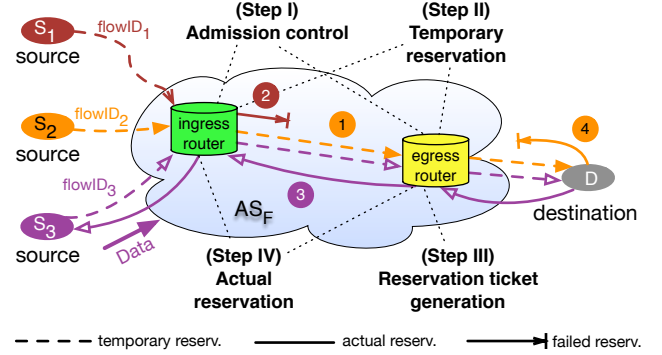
$S_1$ flowID$_1$
source

(Step I)
Admission control

(Step II)
Temporary
reservation

2

$S_2$ flowID$_2$
source

ingress
router

1

4

egress
router

D

flowID$_3$

3

$S_3$

AS$_F$

destination

source

Data

(Step IV)
Actual
reservation

(Step III)
Reservation ticket
generation

temporary reserv. actual reserv. failed reserv.